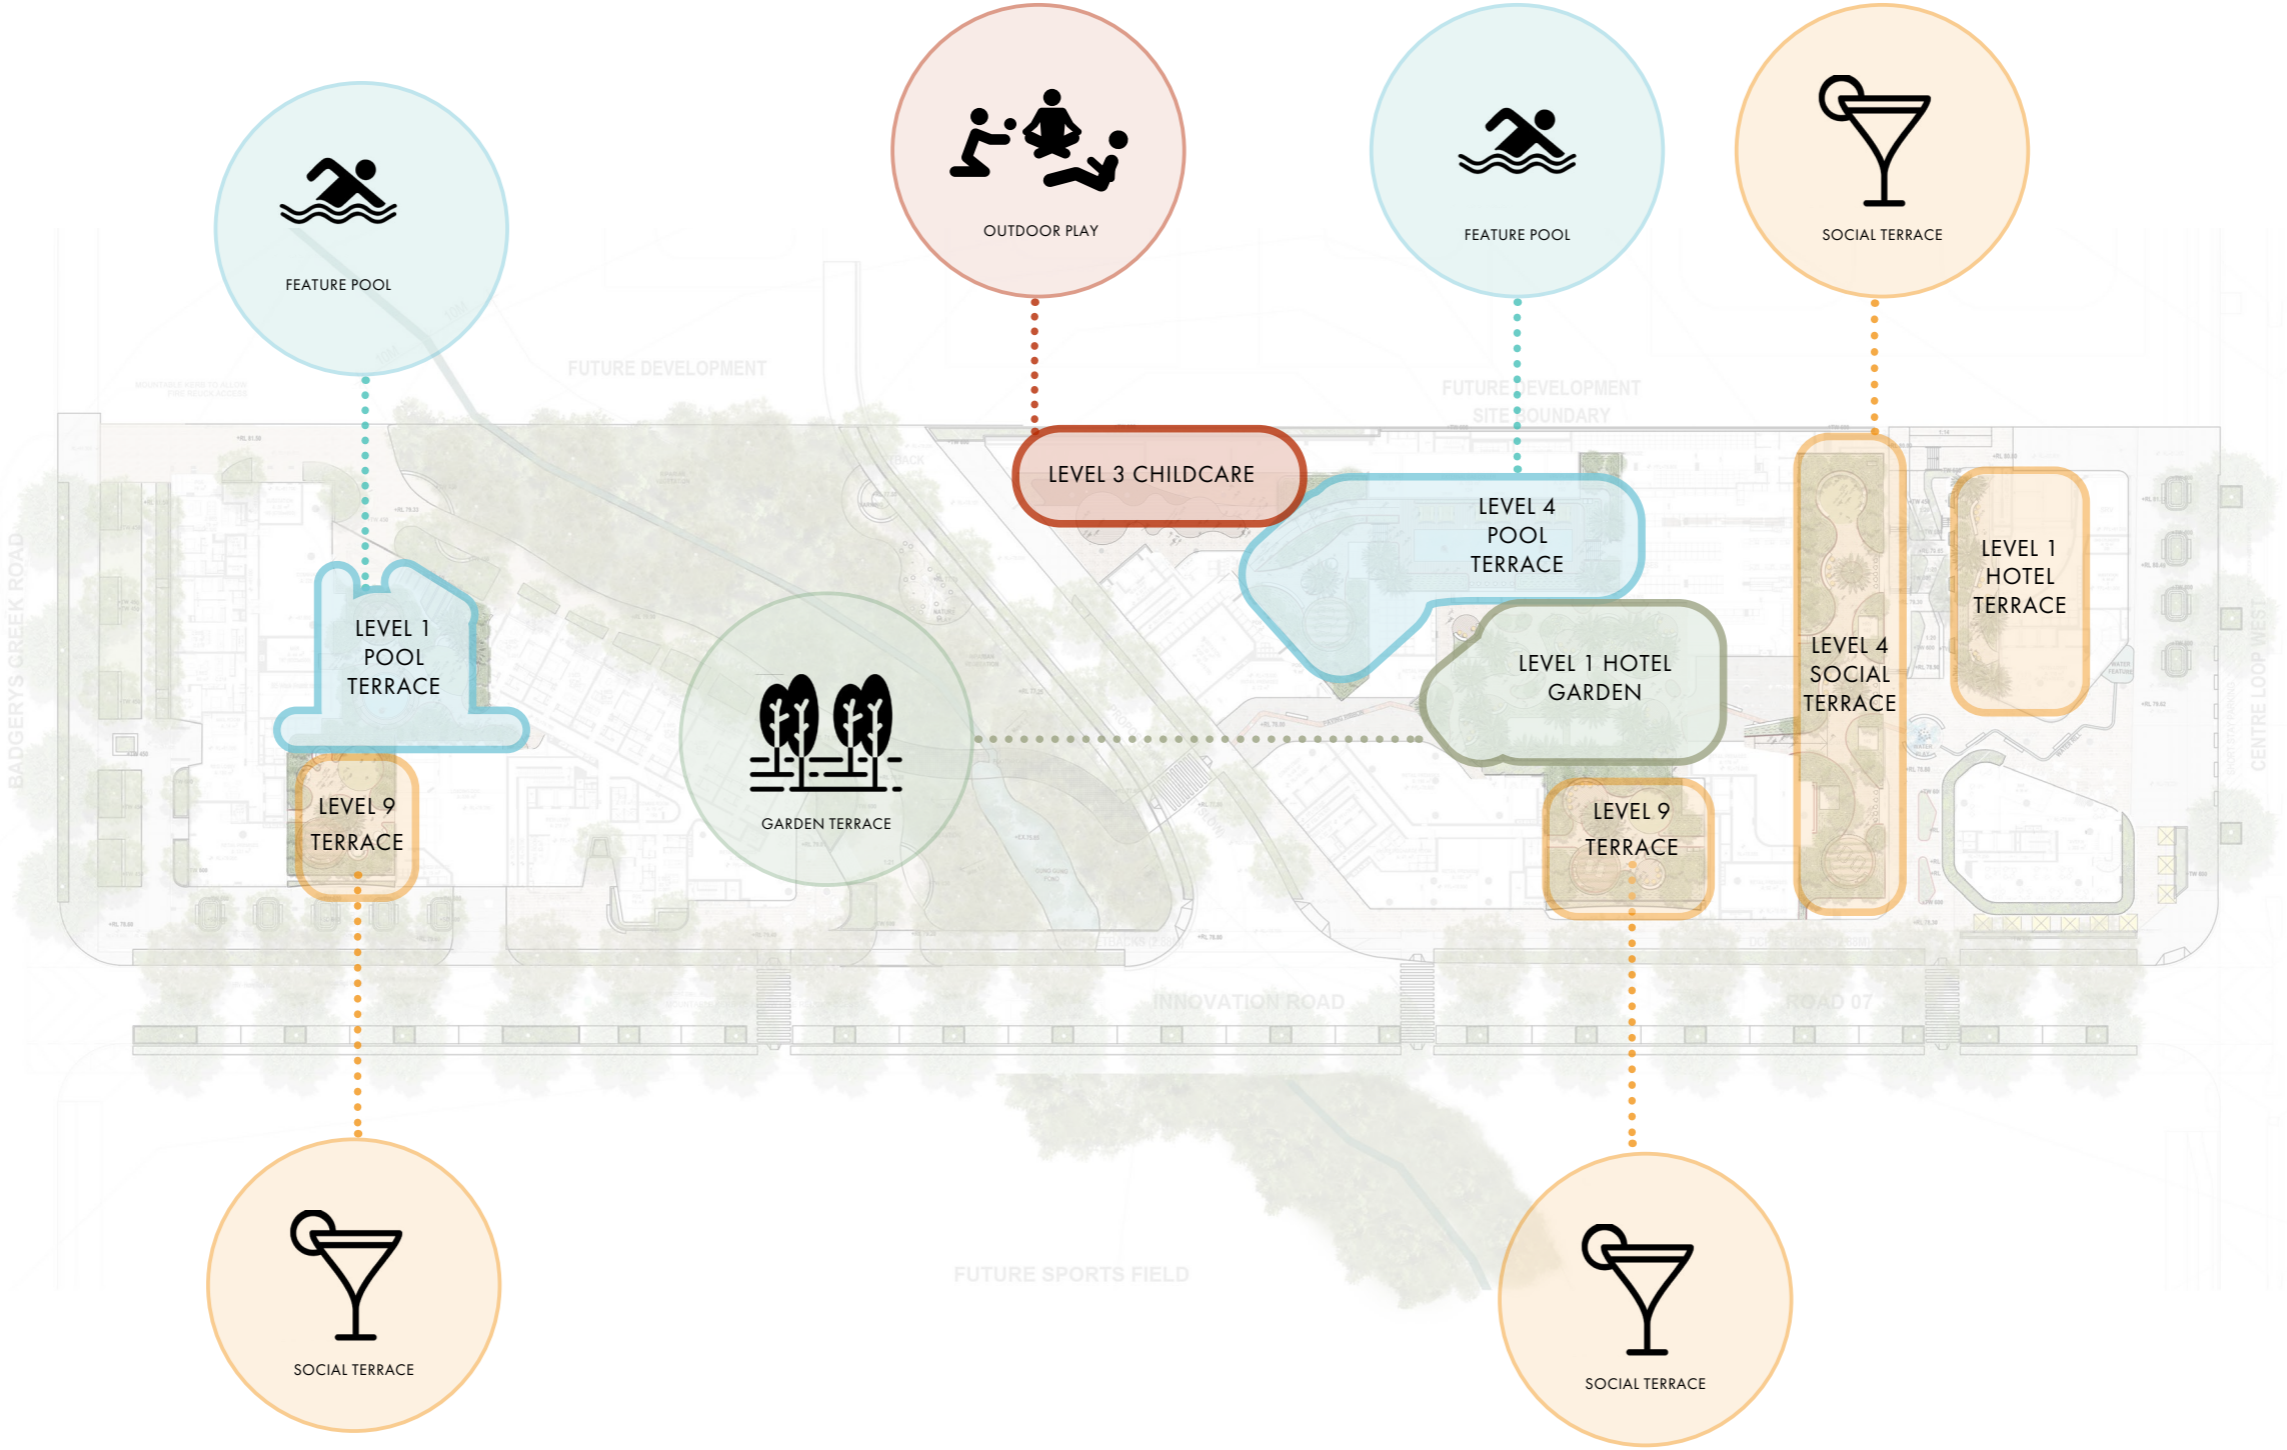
FEATURE POOL

OUTDOOR PLAY

FEATURE POOL

SOCIAL TERRACE

FUTURE DEVELOPMENT

FUTURE DEVELOPMENT

SITE BOUNDARY

LEVEL 3 CHILDCARE

LEVEL 4 POOL TERRACE

LEVEL 1 POOL TERRACE

LEVEL 1 HOTEL GARDEN

LEVEL 4 SOCIAL TERRACE

LEVEL 1 HOTEL TERRACE

BADGERYS CREEK ROAD

CENTRE LOOP WEST

LEVEL 9 TERRACE

GARDEN TERRACE

LEVEL 9 TERRACE

INNOVATION ROAD

ROAD 07

FUTURE SPORTS FIELD

SOCIAL TERRACE

SOCIAL TERRACE